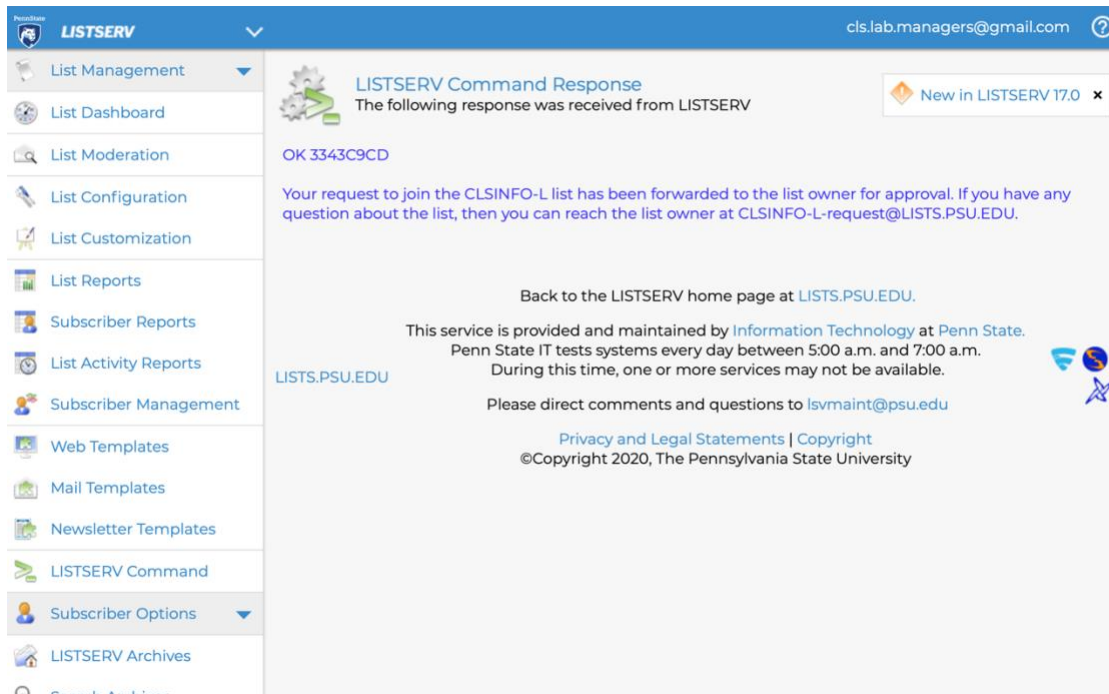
PennState

LISTSERV

cls.lab.managers@gmail.com

List Management

List Dashboard

List Moderation

List Configuration

List Customization

List Reports

Subscriber Reports

List Activity Reports

Subscriber Management

Web Templates

Mail Templates

Newsletter Templates

LISTSERV Command

Subscriber Options

LISTSERV Archives

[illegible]

LISTSERV Command Response
The following response was received from LISTSERV

New in LISTSERV 17.0 ×

OK 3343C9CD

Your request to join the CLSINFO-L list has been forwarded to the list owner for approval. If you have any question about the list, then you can reach the list owner at CLSINFO-L-request@LISTS.PSU.EDU.

Back to the LISTSERV home page at LISTS.PSU.EDU.

This service is provided and maintained by Information Technology at Penn State.
Penn State IT tests systems every day between 5:00 a.m. and 7:00 a.m.
During this time, one or more services may not be available.

LISTS.PSU.EDU

Please direct comments and questions to lsvmaint@psu.edu

Privacy and Legal Statements | Copyright
©Copyright 2020, The Pennsylvania State University